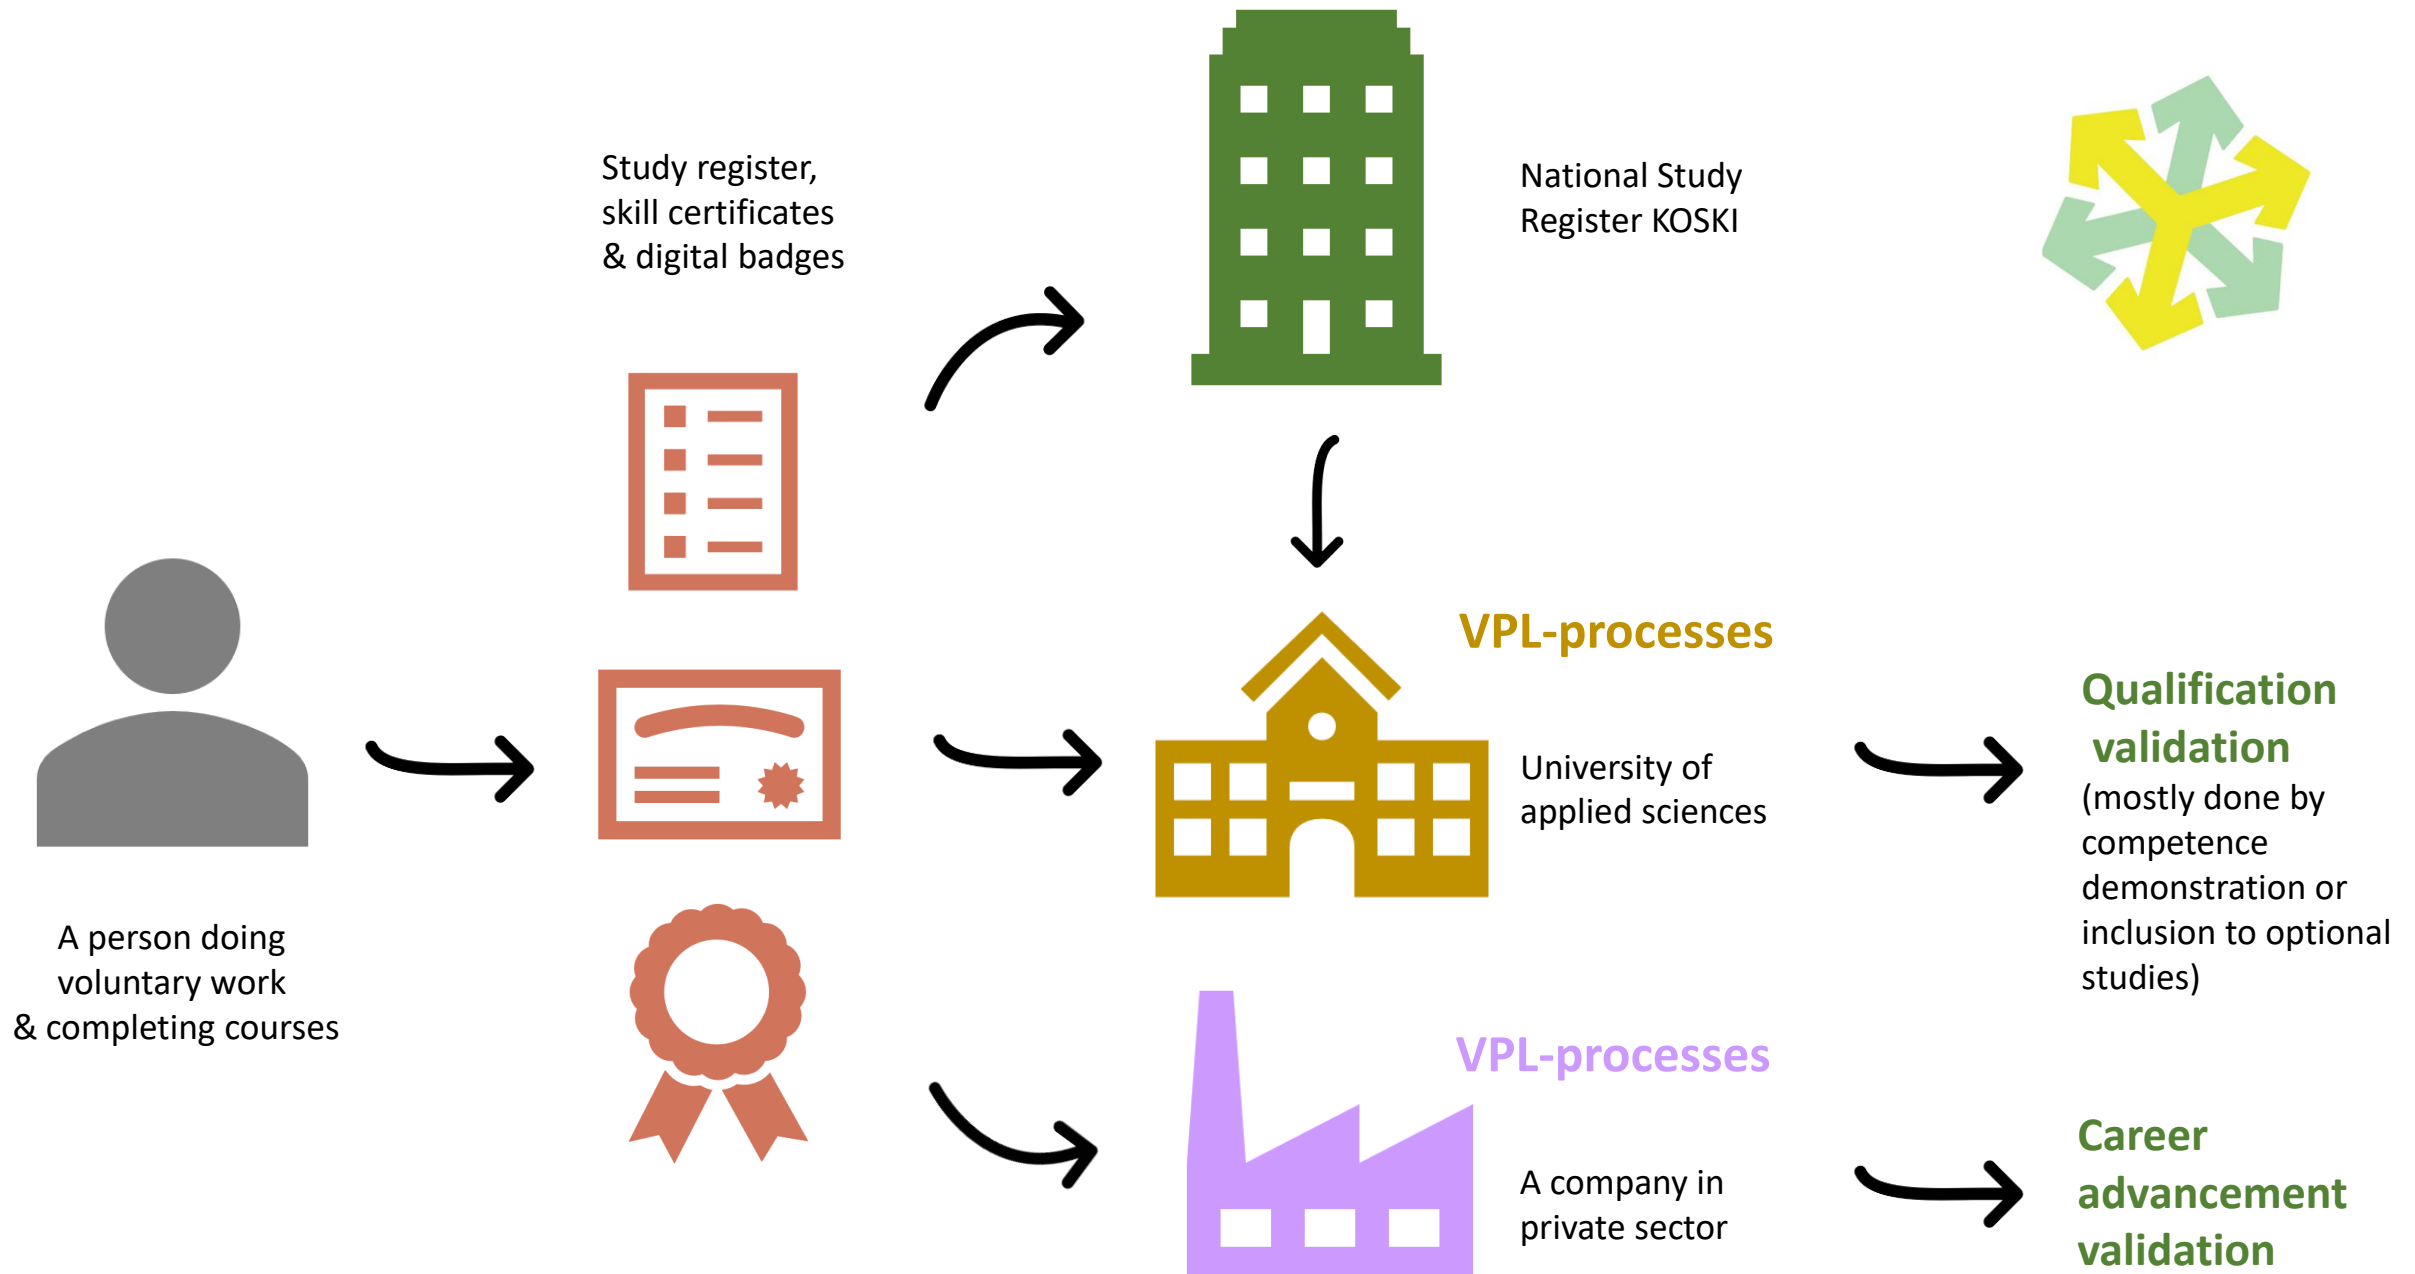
Study register, skill certificates & digital badges

National Study Register KOSKI

A person doing voluntary work & completing courses

VPL-processes

University of applied sciences

Qualification validation (mostly done by competence demonstration or inclusion to optional studies)

VPL-processes

A company in private sector

Career advancement validation